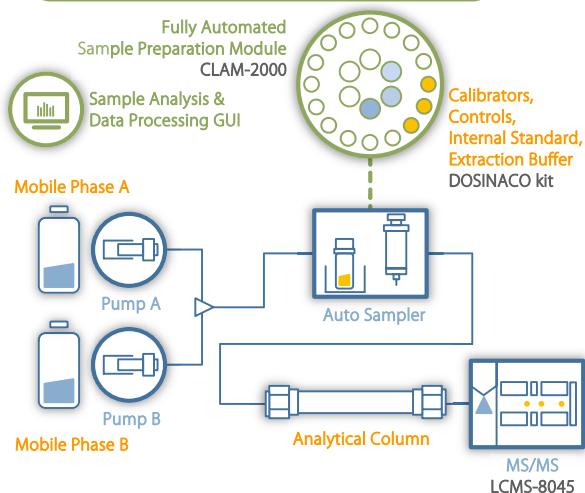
Fully Automated
Sample Preparation Module
CLAM-2000

Sample Analysis &
Data Processing GUI

Calibrators,
Controls,
Internal Standard,
Extraction Buffer
DOSINACO kit

Mobile Phase A

Pump A

Auto Sampler

Pump B

Mobile Phase B

Analytical Column

MS/MS
LCMS-8045